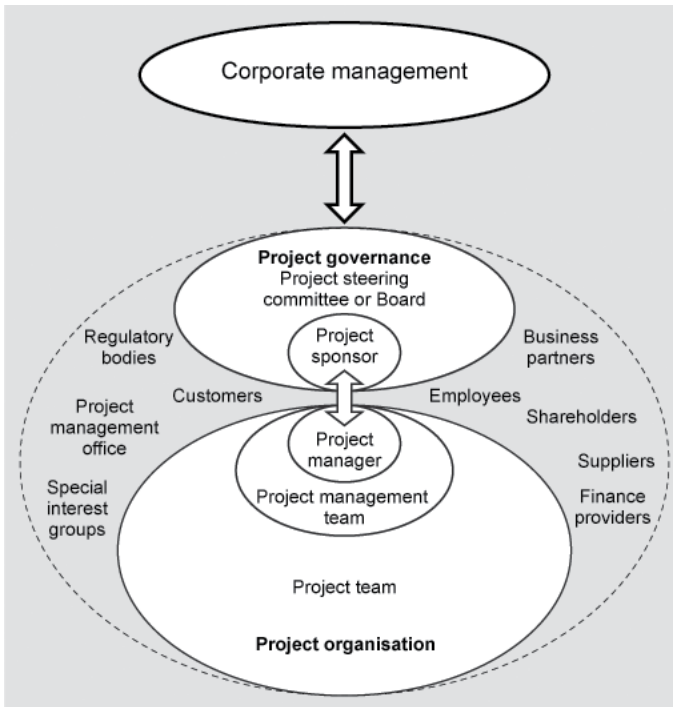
Corporate management

Project governance
Project steering committee or Board

Project sponsor

Regulatory bodies

Business partners

Customers

Employees

Shareholders

Project management office

Project manager

Suppliers

Special interest groups

Project management team

Finance providers

Project team

Project organisation